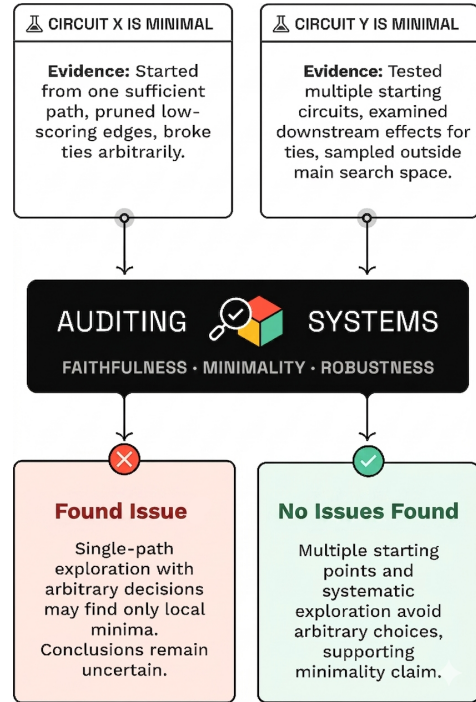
CIRCUIT X IS MINIMAL

**Evidence:** Started from one sufficient path, pruned low-scoring edges, broke ties arbitrarily.

CIRCUIT Y IS MINIMAL

**Evidence:** Tested multiple starting circuits, examined downstream effects for ties, sampled outside main search space.

AUDITING SYSTEMS

FAITHFULNESS · MINIMALITY · ROBUSTNESS

Found Issue

Single-path exploration with arbitrary decisions may find only local minima. Conclusions remain uncertain.

No Issues Found

Multiple starting points and systematic exploration avoid arbitrary choices, supporting minimality claim.